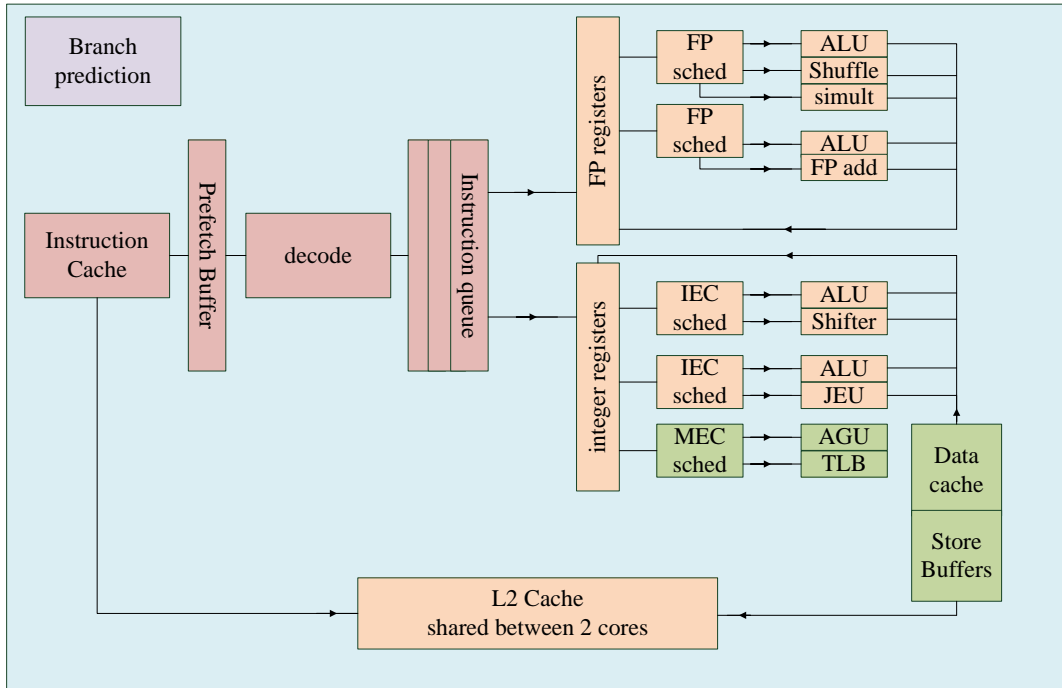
Branch prediction

Instruction Cache

Prefetch Buffer

decode

Instruction queue

FP registers

FP sched

ALU

Shuffle

simult

FP sched

ALU

FP add

integer registers

IEC sched

ALU

Shifter

IEC sched

ALU

JEU

MEC sched

AGU

TLB

Data cache

Store Buffers

L2 Cache shared between 2 cores